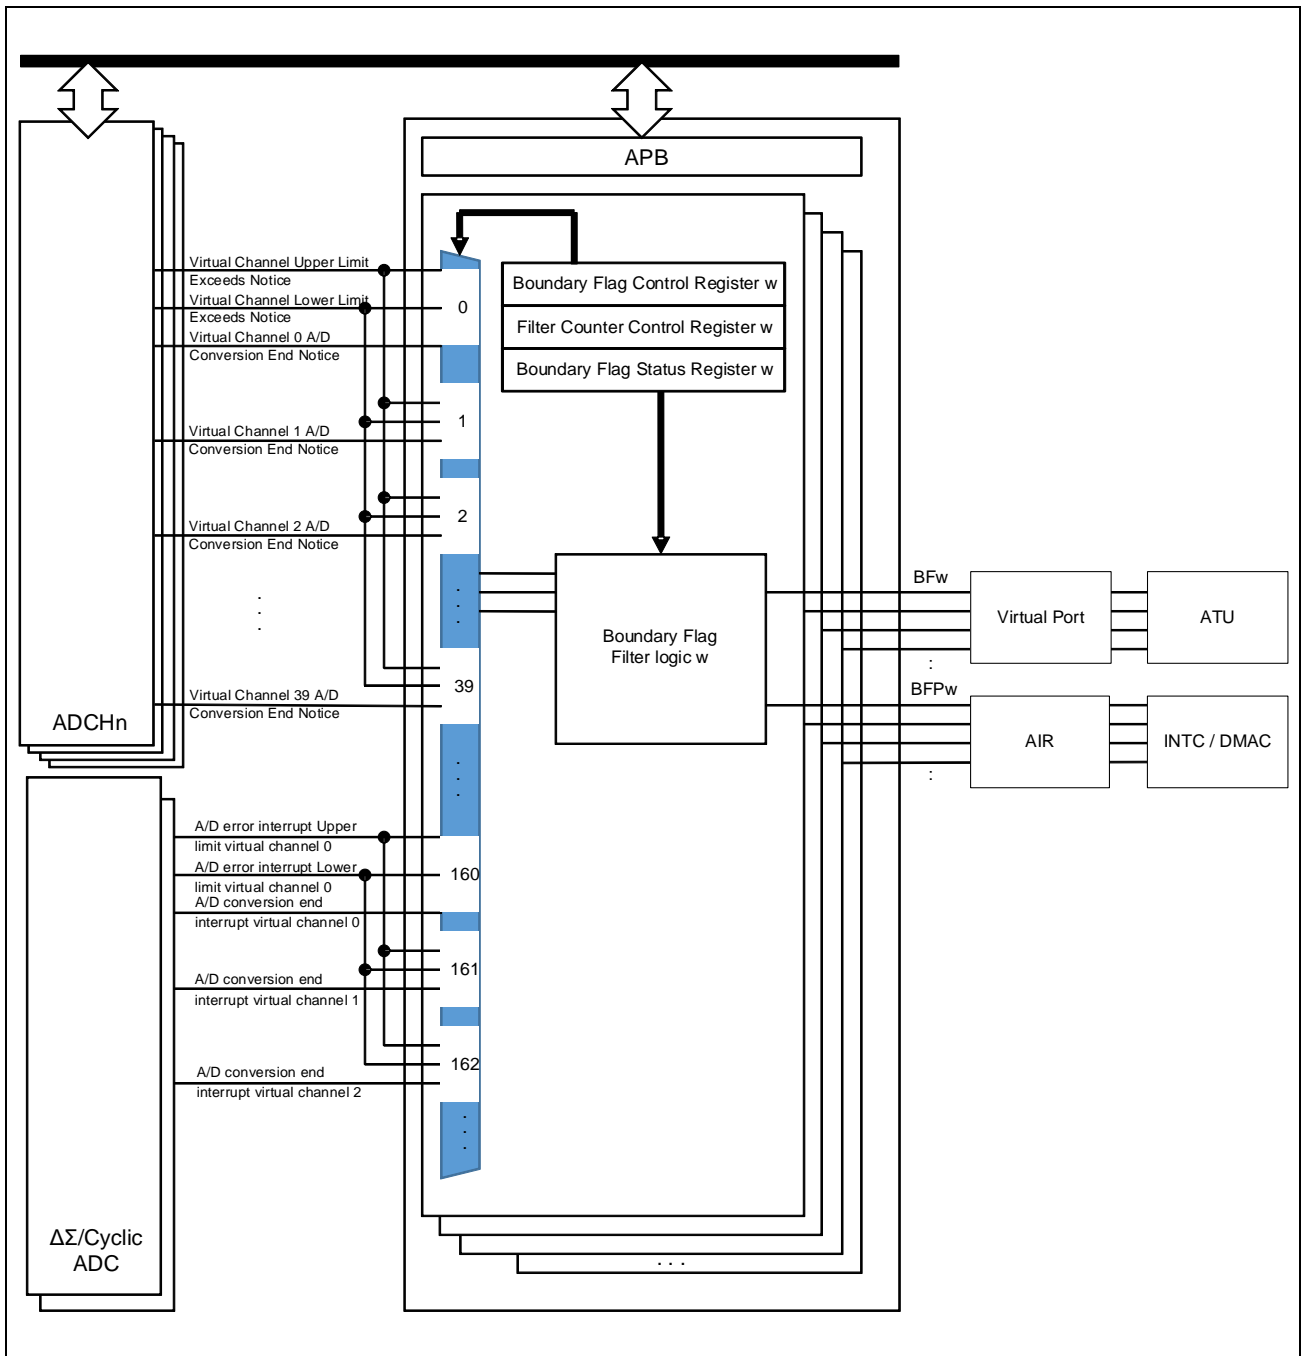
APB

Boundary Flag Control Register w

Filter Counter Control Register w

Boundary Flag Status Register w

Virtual Channel Upper Limit Exceeds Notice

Virtual Channel Lower Limit Exceeds Notice

Virtual Channel 0 A/D Conversion End Notice

0

Virtual Channel 1 A/D Conversion End Notice

1

Virtual Channel 2 A/D Conversion End Notice

2

Virtual Channel 39 A/D Conversion End Notice

39

ADCHn

Boundary Flag Filter logic w

BFw

Virtual Port

ATU

BFPw

AIR

INTC / DMAC

A/D error interrupt Upper limit virtual channel 0

A/D error interrupt Lower limit virtual channel 0

A/D conversion end interrupt virtual channel 0

160

A/D conversion end interrupt virtual channel 1

161

A/D conversion end interrupt virtual channel 2

162

ΔΣ/Cyclic ADC

. . .